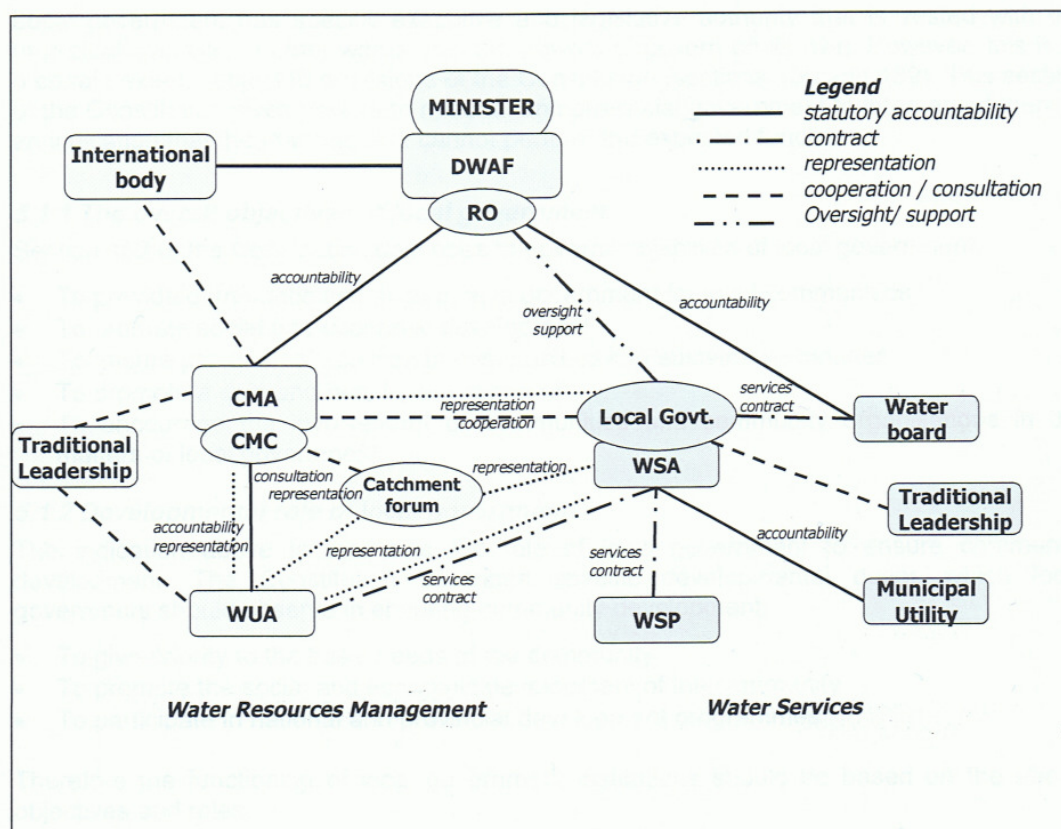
MINISTER

DWAF

RO

International body

Legend
statutory accountability
contract
representation
cooperation / consultation
Oversight/ support

accountability

oversight support

accountability

CMA

CMC

Traditional Leadership

representation cooperation

services contract

Local Govt.

WSA

Water board

consultation representation

Catchment forum

representation

Traditional Leadership

accountability representation

representation

services contract

services contract

accountability

WUA

WSP

Municipal Utility

Water Resources Management

Water Services